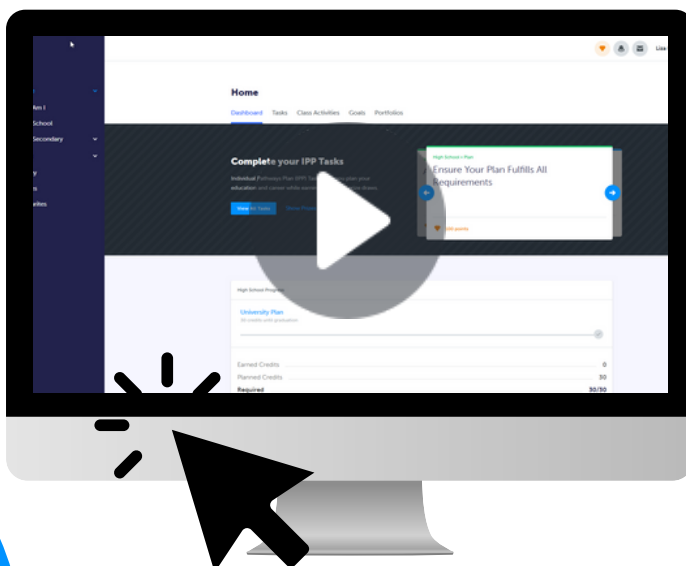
Lize

Ite I
School
Secondary
y
s
ites

Home

Dashboard Tasks Class Activities Goals Portfolios

Complete your IPP Tasks

Individual Pathways Plan (IPP) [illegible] plan your education and career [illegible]

View All Tasks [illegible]

High School > Plan
Ensure Your Plan Fulfills All Requirements

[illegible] points

High School Progress

University Plan
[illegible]

Earned Credits 0
Planned Credits 30
Required 30/30